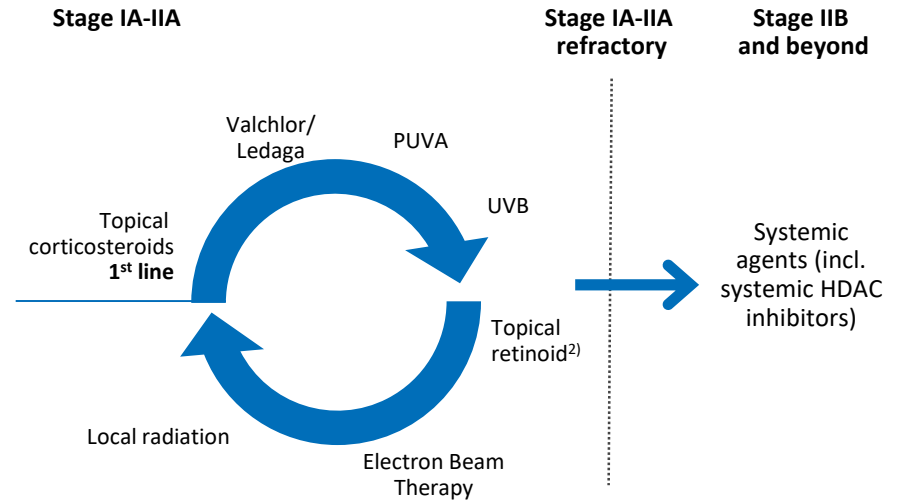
Stage IA-IIA

Stage IA-IIA refractory

Stage IIB and beyond

Valchlor/ Ledaga

PUVA

UVB

Topical corticosteroids **1$^{st}$ line**

Topical retinoid$^{2)}$

Local radiation

Electron Beam Therapy

Systemic agents (incl. systemic HDAC inhibitors)